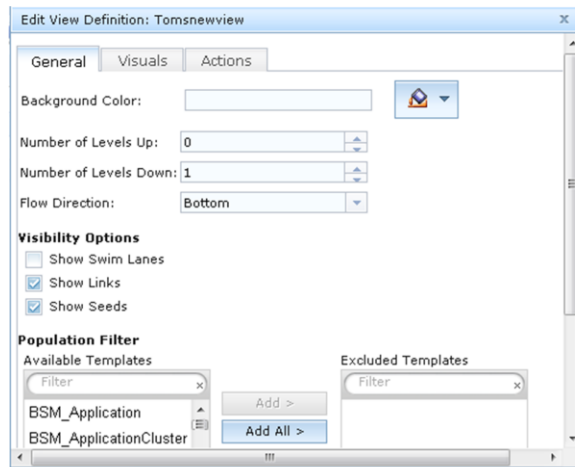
Edit View Definition: Tomsnewview

General Visuals Actions

Background Color:

Number of Levels Up: 0

Number of Levels Down: 1

Flow Direction: Bottom

Visibility Options

Show Swim Lanes

Show Links

Show Seeds

Population Filter

Available Templates

Filter

BSM_Application

BSM_ApplicationCluster

Add >

Add All >

Excluded Templates

Filter